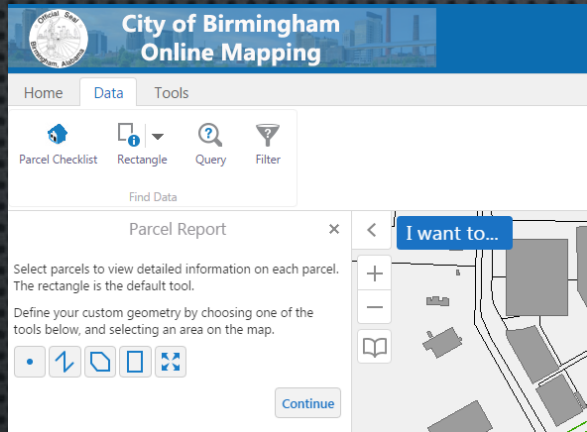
Official Seal Birmingham, Alabama

City of Birmingham Online Mapping

Home Data Tools

Parcel Checklist Rectangle Query Filter

Find Data

Parcel Report

Select parcels to view detailed information on each parcel. The rectangle is the default tool.

Define your custom geometry by choosing one of the tools below, and selecting an area on the map.

Continue

I want to...